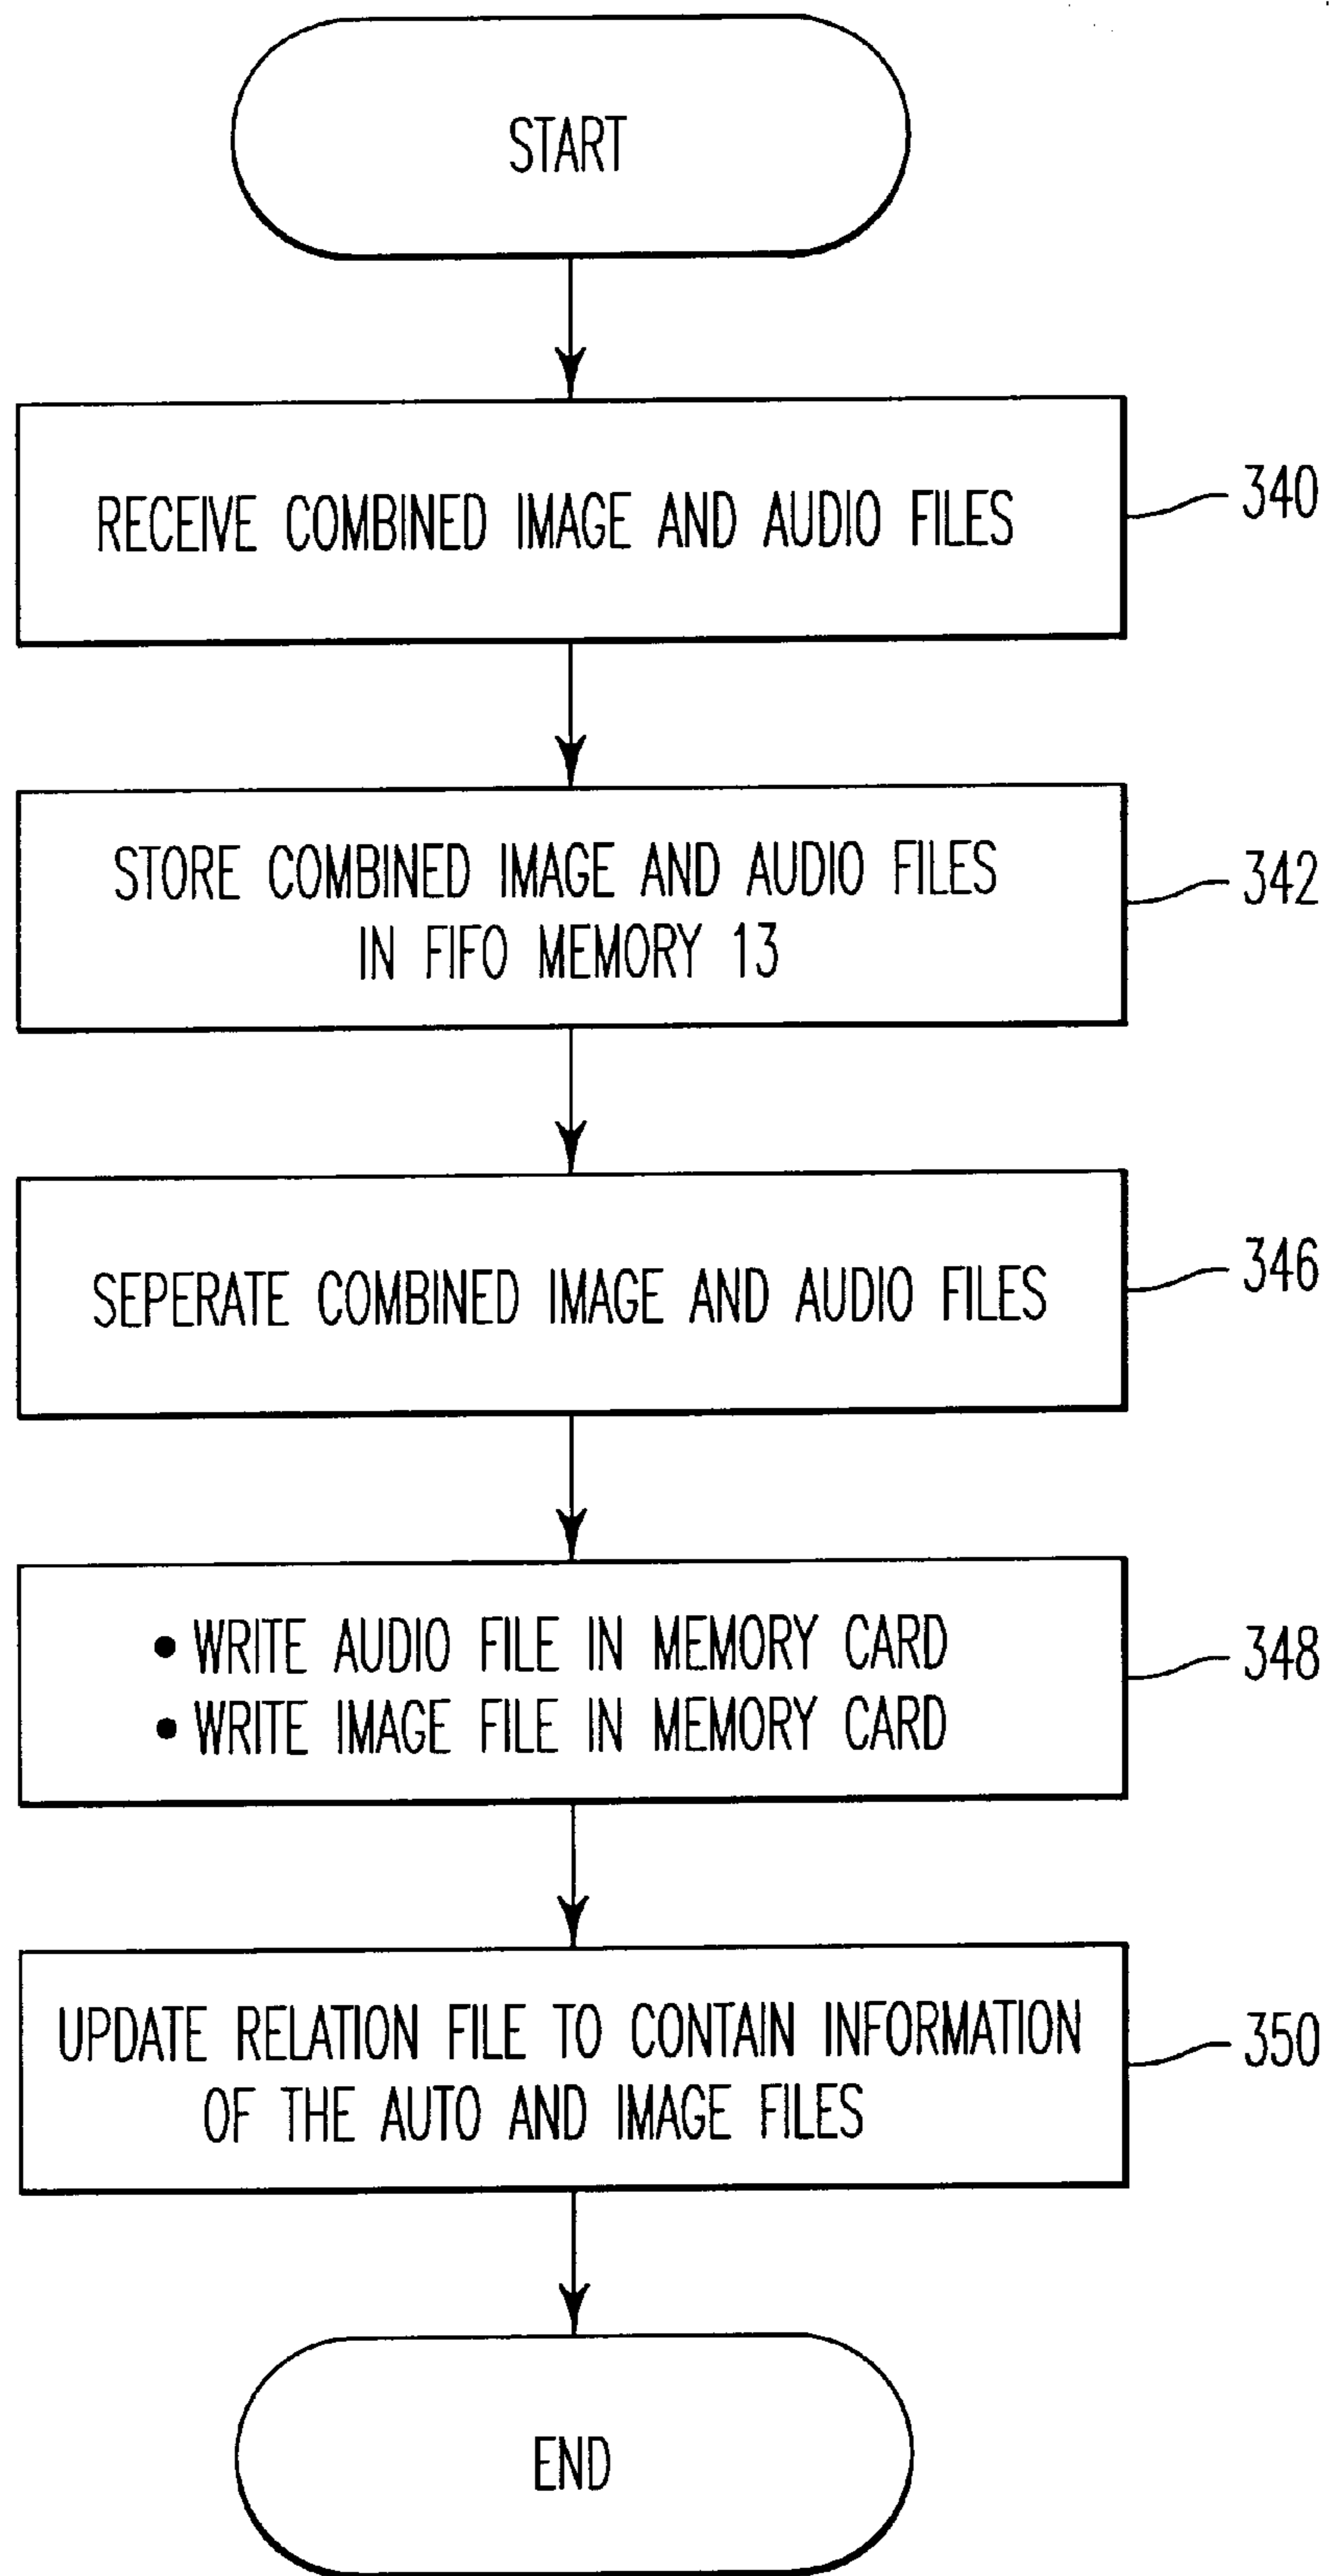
START

RECEIVE COMBINED IMAGE AND AUDIO FILES

340

STORE COMBINED IMAGE AND AUDIO FILES IN FIFO MEMORY 13

342

SEPERATE COMBINED IMAGE AND AUDIO FILES

346

• WRITE AUDIO FILE IN MEMORY CARD
• WRITE IMAGE FILE IN MEMORY CARD

348

UPDATE RELATION FILE TO CONTAIN INFORMATION OF THE AUTO AND IMAGE FILES

350

END